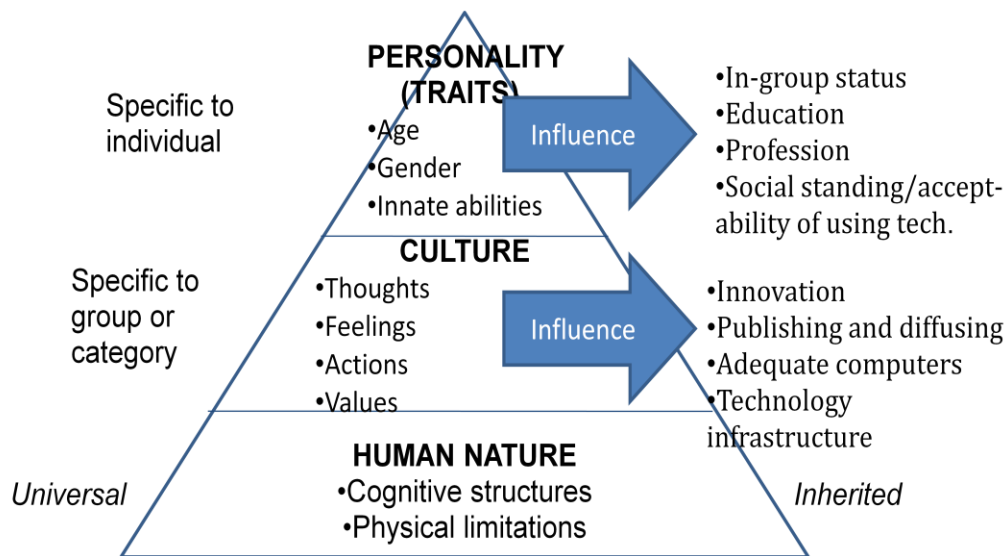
Specific to individual

PERSONALITY (TRAITS)
•Age
•Gender
•Innate abilities

Influence

•In-group status
•Education
•Profession
•Social standing/acceptability of using tech.

Specific to group or category

CULTURE
•Thoughts
•Feelings
•Actions
•Values

Influence

•Innovation
•Publishing and diffusing
•Adequate computers
•Technology infrastructure

Universal

HUMAN NATURE
•Cognitive structures
•Physical limitations

Inherited